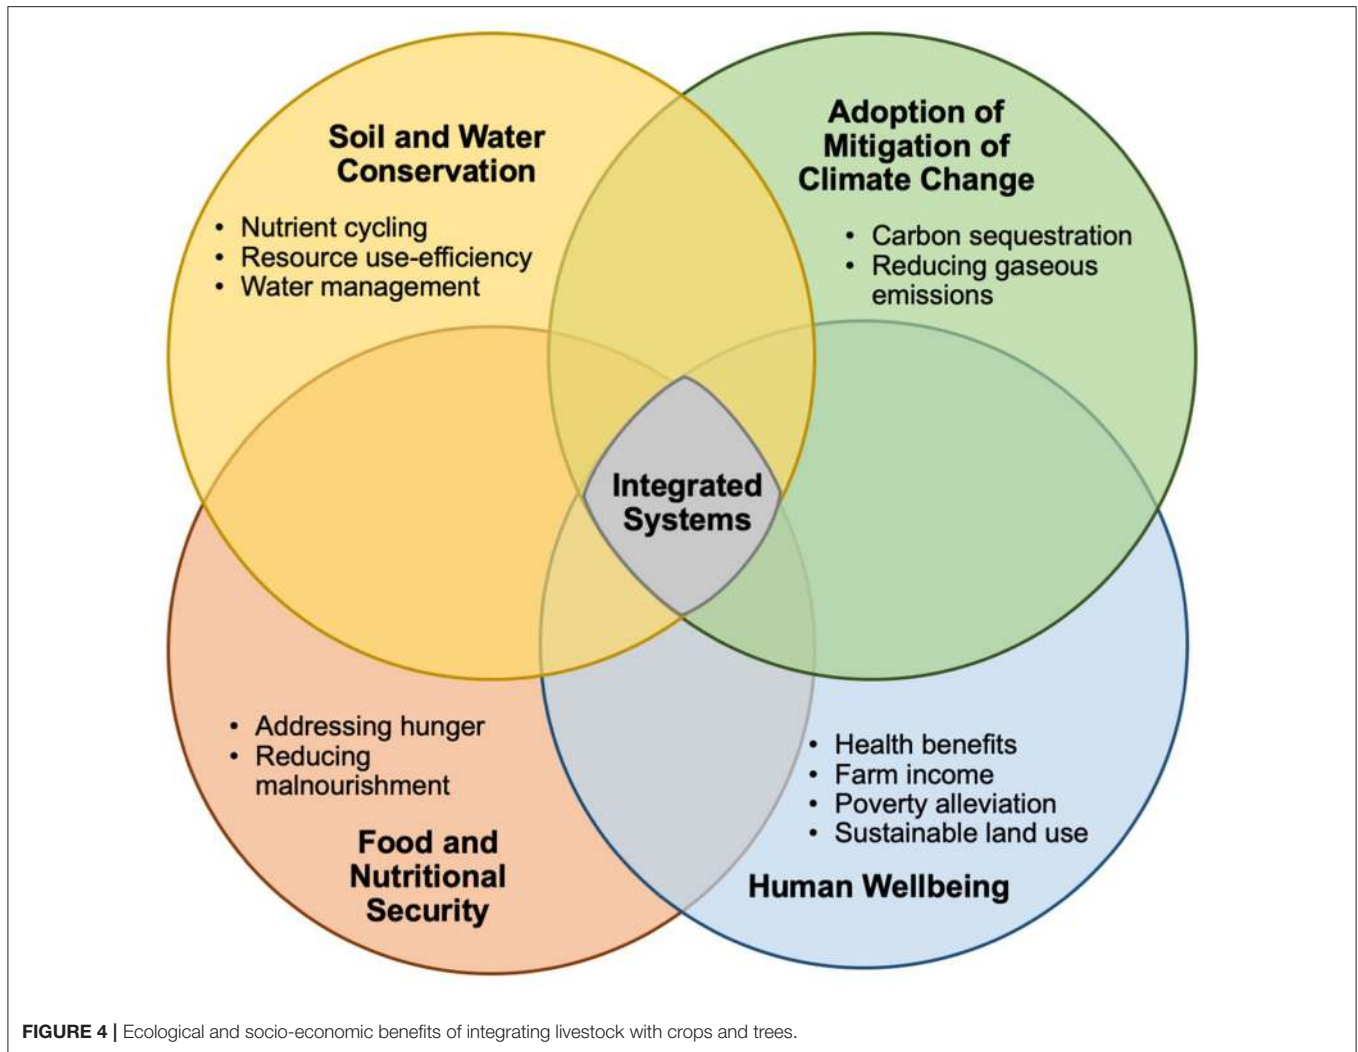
Soil and Water Conservation

- Nutrient cycling
- Resource use-efficiency
- Water management

Adoption of Mitigation of Climate Change

- Carbon sequestration
- Reducing gaseous emissions

Integrated Systems

- Addressing hunger
- Reducing malnourishment

Food and Nutritional Security

- Health benefits
- Farm income
- Poverty alleviation
- Sustainable land use

Human Wellbeing

**FIGURE 4 |** Ecological and socio-economic benefits of integrating livestock with crops and trees.